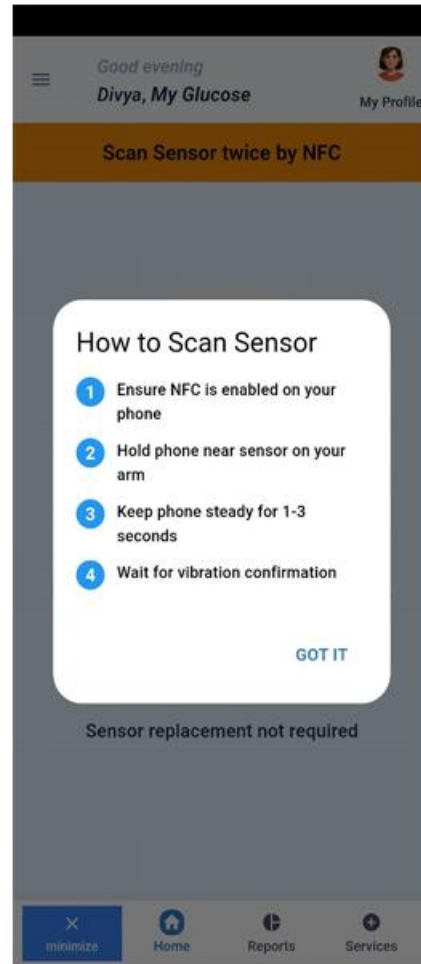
Good evening
Divya, My Glucose

My Profile

Scan Sensor twice by NFC

How to Scan Sensor

1 Ensure NFC is enabled on your phone

2 Hold phone near sensor on your arm

3 Keep phone steady for 1-3 seconds

4 Wait for vibration confirmation

GOT IT

Sensor replacement not required

× minimize

Home

Reports

Services